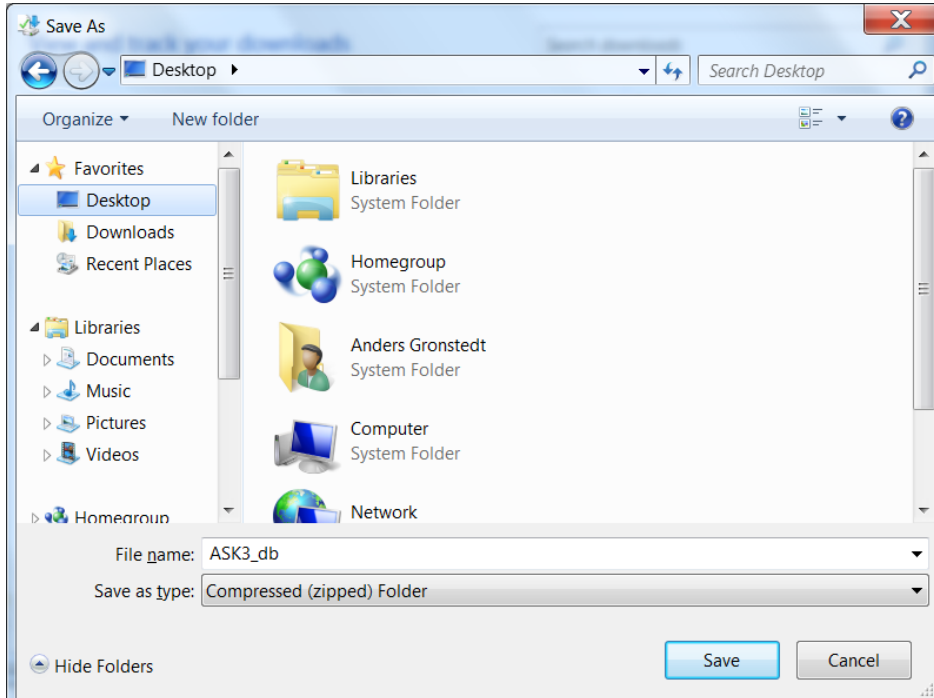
Save As

Desktop ▸

Search Desktop

Organize ▾ New folder

Favorites
Desktop
Downloads
Recent Places

Libraries
Documents
Music
Pictures
Videos

Homegroup

Libraries
System Folder

Homegroup
System Folder

Anders Gronstedt
System Folder

Computer
System Folder

Network

File name: ASK3_db

Save as type: Compressed (zipped) Folder

Hide Folders

Save

Cancel